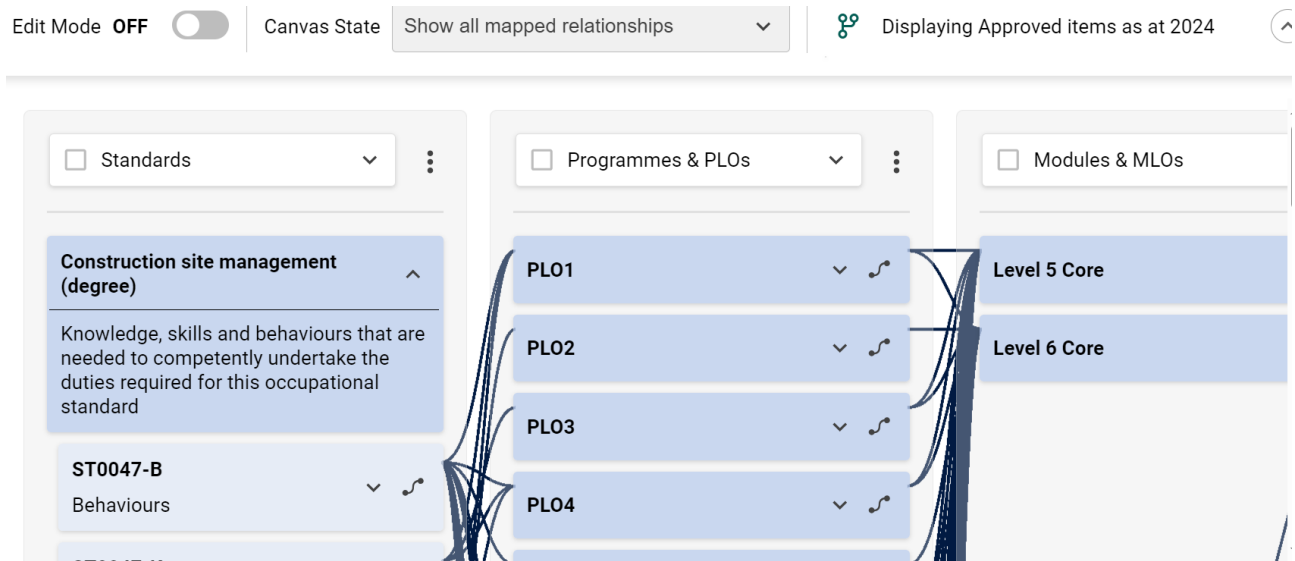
Edit Mode OFF

Canvas State Show all mapped relationships

Displaying Approved items as at 2024

Standards

Programmes & PLOs

Modules & MLOs

Construction site management (degree)

Knowledge, skills and behaviours that are needed to competently undertake the duties required for this occupational standard

ST0047-B

Behaviours

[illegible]

PLO1

PLO2

PLO3

PLO4

Level 5 Core

Level 6 Core